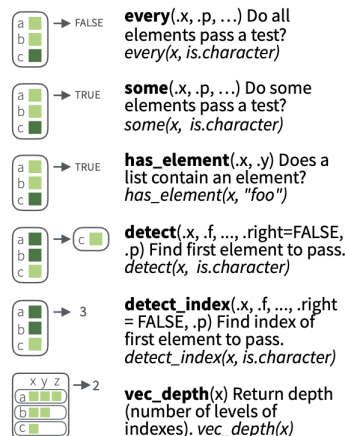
a
b
c
FALSE

**every**(.x, .p, …) Do all elements pass a test?
*every(x, is.character)*

a
b
c
TRUE

**some**(.x, .p, …) Do some elements pass a test?
*some(x, is.character)*

a
b
c
TRUE

**has_element**(.x, .y) Does a list contain an element?
*has_element(x, "foo")*

a
b
c
c

**detect**(.x, .f, ..., .right=FALSE, .p) Find first element to pass.
*detect(x, is.character)*

a
b
c
3

**detect_index**(.x, .f, ..., .right = FALSE, .p) Find index of first element to pass.
*detect_index(x, is.character)*

x y z
a
b
c
2

**vec_depth**(x) Return depth (number of levels of indexes). *vec_depth(x)*